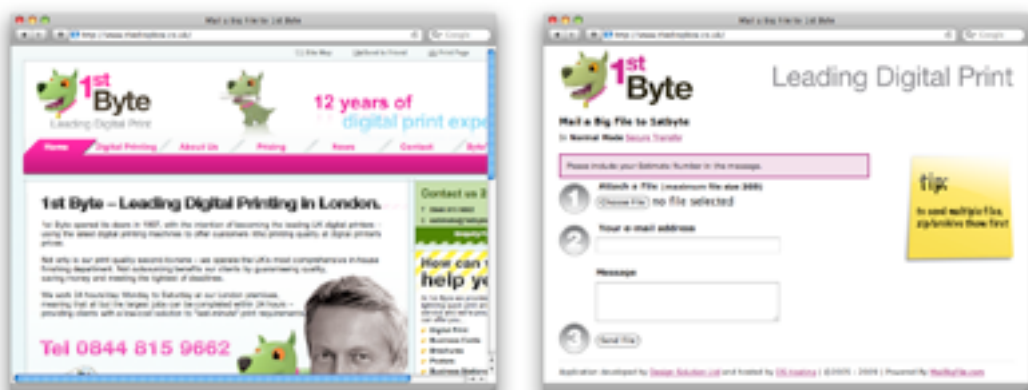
Mail a Big File to 1st Byte

1st Byte
Leading Digital Print

12 years of
digital print expe

Home
Digital Printing
About Us
Pricing
News
Contact

1st Byte – Leading Digital Printing in London.

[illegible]

Tel 0844 815 9662

Contact us 2

How can help yo

Mail a Big File to 1st Byte

1st Byte
Leading Digital Print

Mail a Big File to 1stbyte

In Normal Mode Secure Transfer

Please include your Estimate Number in the message.

1 Attach a File (maximum file size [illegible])
Choose File no file selected

2 Your e-mail address

Message

3 Send File

tip:
to send multiple files, zip/archive them first

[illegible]